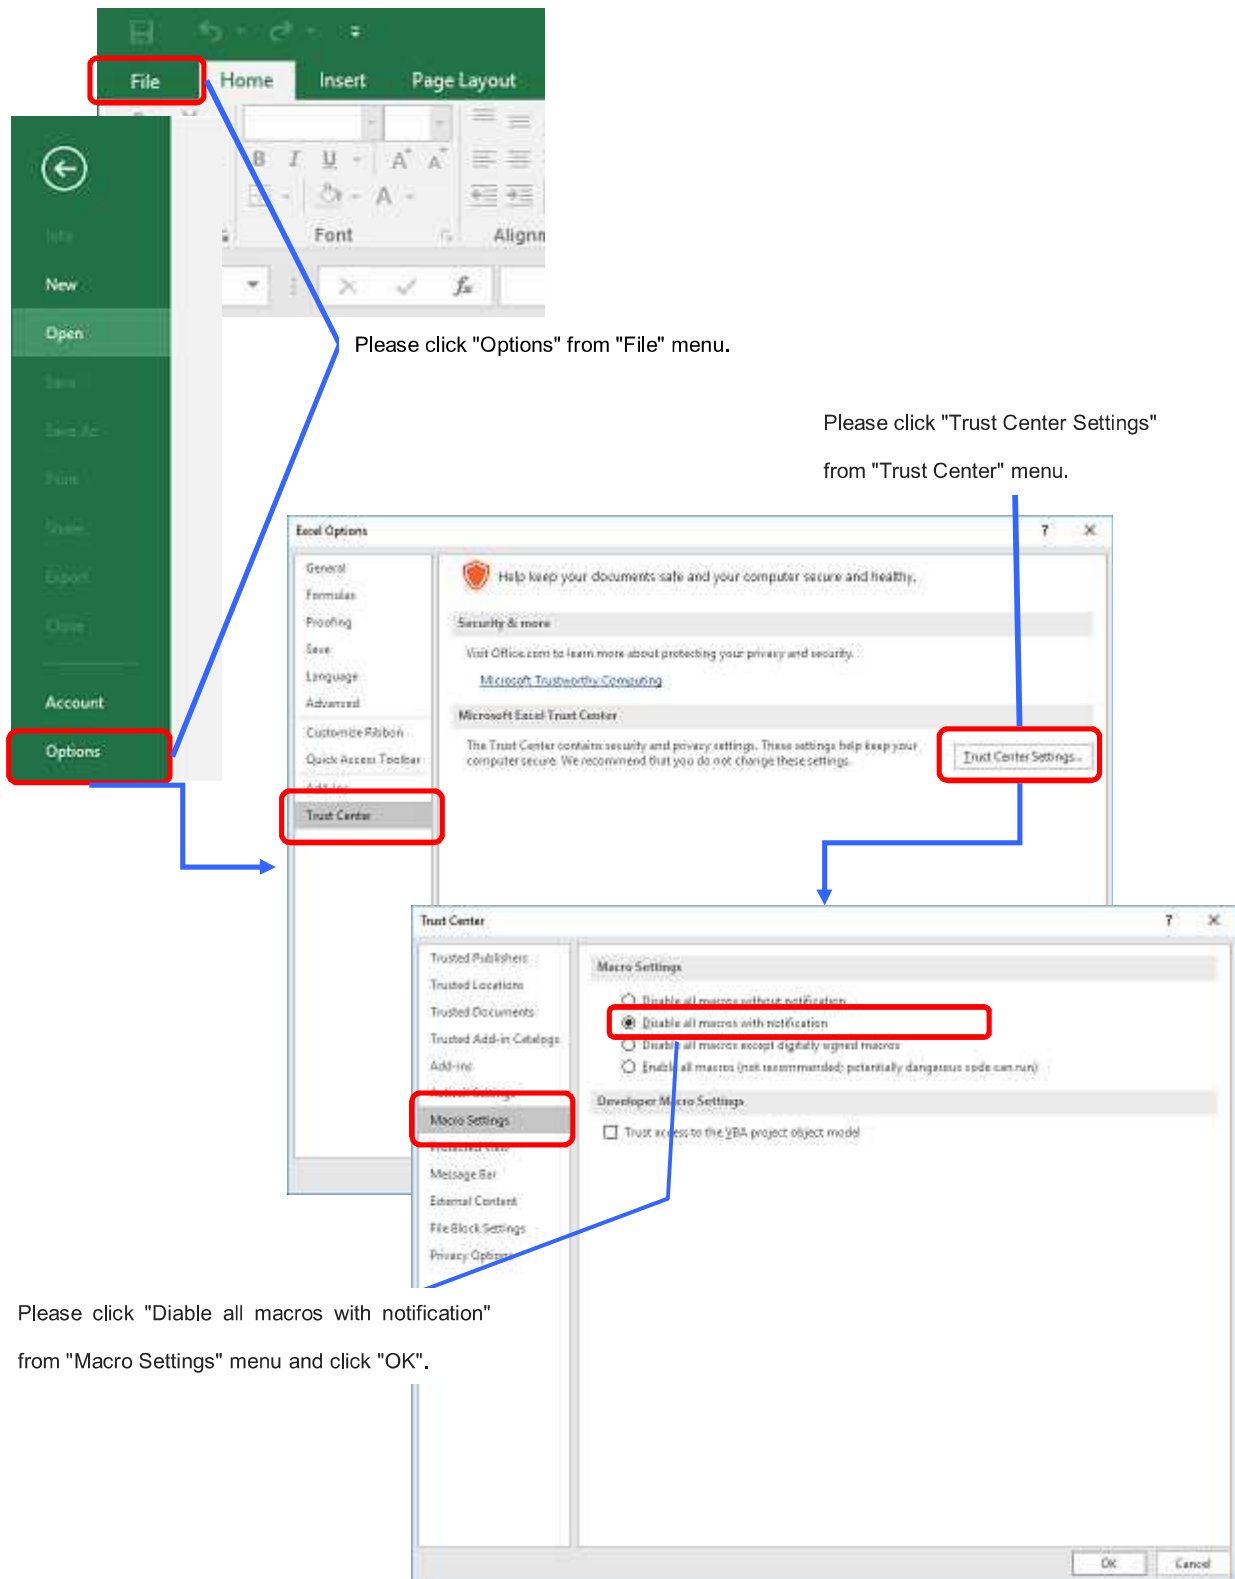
File Home Insert Page Layout

B I U A A

Font Alignm

Info

New

Open

Save

Save As

Print

Share

Export

Close

Account

Options

Please click "Options" from "File" menu.

Please click "Trust Center Settings" from "Trust Center" menu.

Excel Options ? ✕

General
Formulas
Proofing
Save
Language
Advanced
Customize Ribbon
Quick Access Toolbar
Add-ins
Trust Center

Help keep your documents safe and your computer secure and healthy.

Security & more

Visit Office.com to learn more about protecting your privacy and security.

Microsoft Trustworthy Computing

Microsoft Excel Trust Center

The Trust Center contains security and privacy settings. These settings help keep your computer secure. We recommend that you do not change these settings.

Trust Center Settings...

Trust Center ? ✕

Trusted Publishers
Trusted Locations
Trusted Documents
Trusted Add-in Catalogs
Add-ins
ActiveX Settings
Macro Settings
Protected View
Message Bar
External Content
File Block Settings
Privacy Options

Macro Settings

Disable all macros without notification
Disable all macros with notification
Disable all macros except digitally signed macros
Enable all macros (not recommended; potentially dangerous code can run)

Developer Macro Settings

Trust access to the VBA project object model

Please click "Diable all macros with notification" from "Macro Settings" menu and click "OK".

OK Cancel